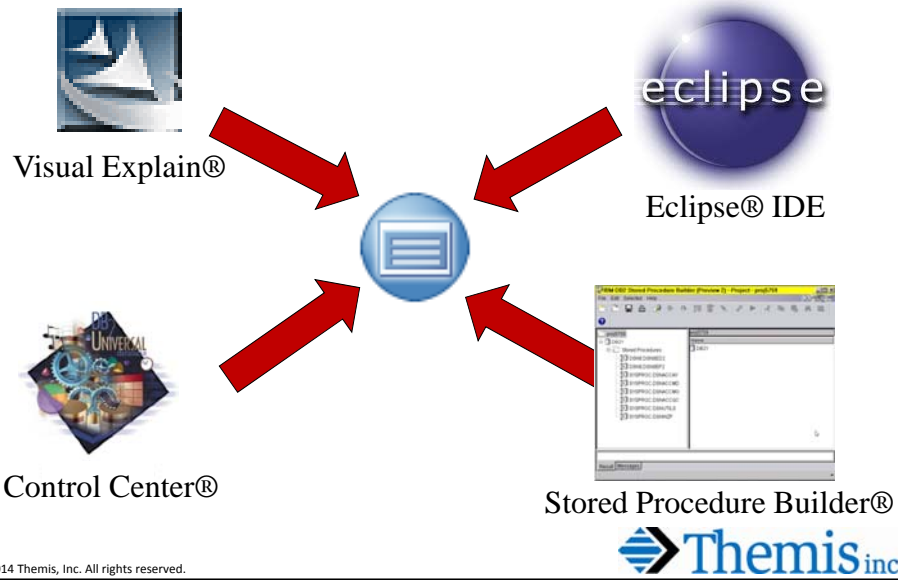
Visual Explain®

eclipse

Eclipse® IDE

DB2 UNIVERSAL

Control Center®

IBM DB2 Stored Procedure Builder (Preview 2) - Project - proj0759

Stored Procedure Builder®

14 Themis, Inc. All rights reserved.

Themis inc